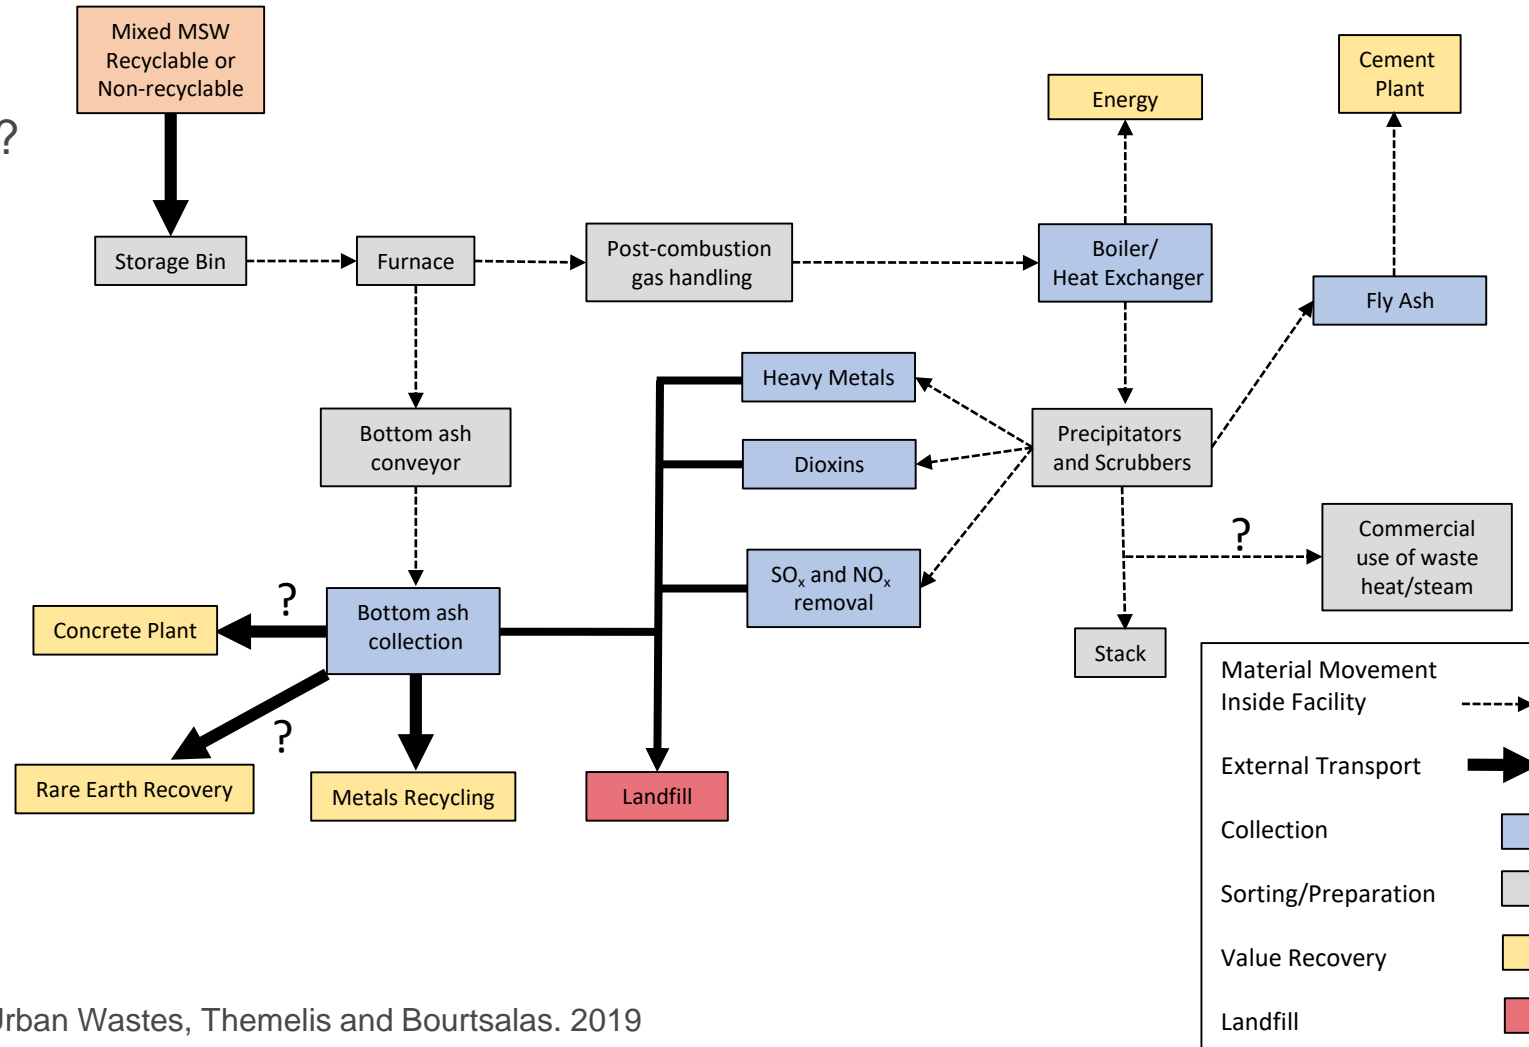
Mixed MSW Recyclable or Non-recyclable

?

Storage Bin

Furnace

Post-combustion gas handling

Energy

Boiler/ Heat Exchanger

Cement Plant

Fly Ash

Heavy Metals

Dioxins

$SO_x$ and $NO_x$ removal

Precipitators and Scrubbers

Bottom ash conveyor

?

Commercial use of waste heat/steam

?

Concrete Plant

Bottom ash collection

Stack

?

Rare Earth Recovery

Metals Recycling

Landfill

Material Movement Inside Facility

External Transport

Collection

Sorting/Preparation

Value Recovery

Landfill

Jrban Wastes, Themelis and Bourtsalas. 2019